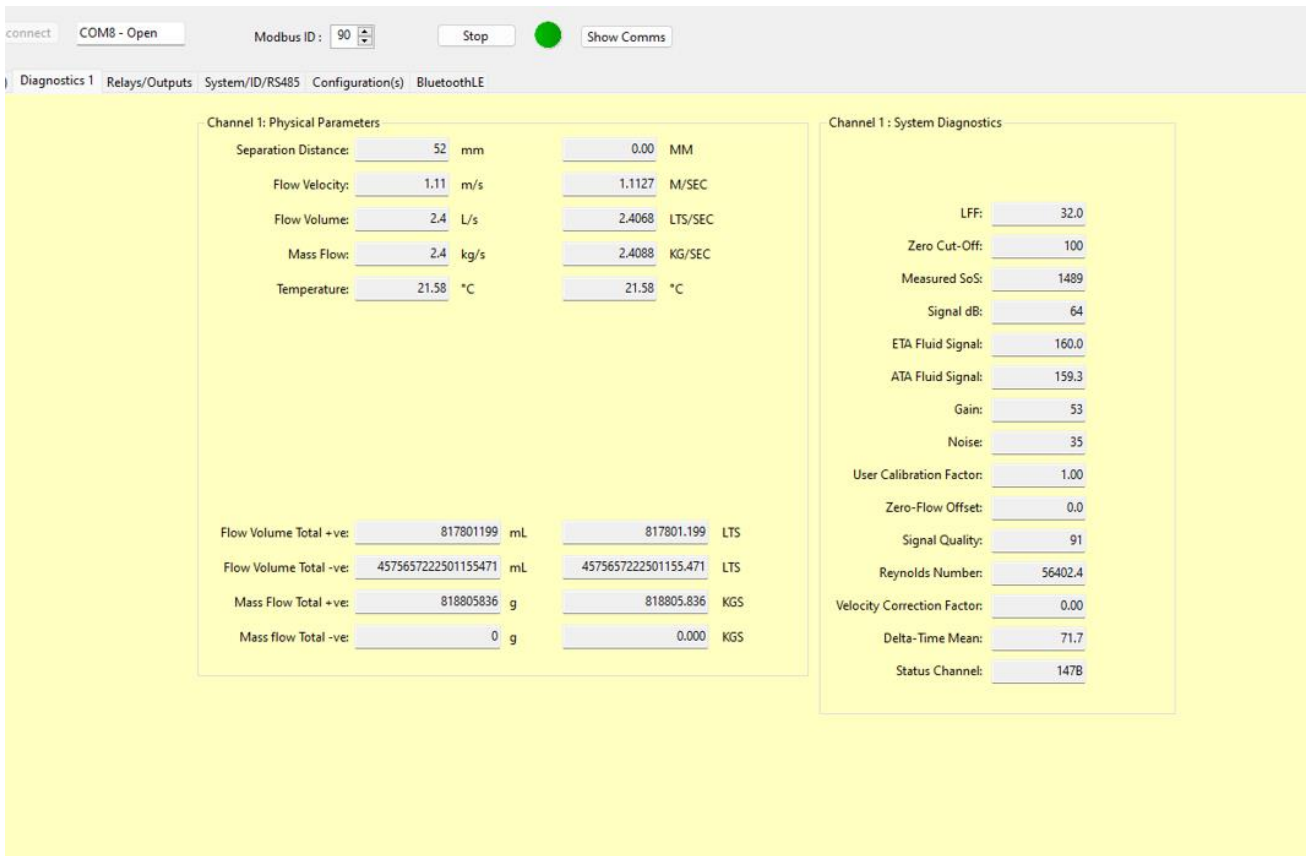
connect COM8 - Open Modbus ID : 90 Stop Show Comms

) Diagnostics 1 Relays/Outputs System/ID/RS485 Configuration(s) BluetoothLE

Channel 1: Physical Parameters

| | | | | |
|---|---|---|---|---|
| Separation Distance: | 52 | mm | 0.00 | MM |
| Flow Velocity: | 1.11 | m/s | 1.1127 | M/SEC |
| Flow Volume: | 2.4 | L/s | 2.4068 | LTS/SEC |
| Mass Flow: | 2.4 | kg/s | 2.4088 | KG/SEC |
| Temperature: | 21.58 | °C | 21.58 | °C |

| | | | | |
|---|---|---|---|---|
| Flow Volume Total +ve: | 817801199 | mL | 817801.199 | LTS |
| Flow Volume Total -ve: | 4575657222501155471 | mL | 4575657222501155.471 | LTS |
| Mass Flow Total +ve: | 818805836 | g | 818805.836 | KGS |
| Mass flow Total -ve: | 0 | g | 0.000 | KGS |

Channel 1 : System Diagnostics

| | |
|---|---|
| LFF: | 32.0 |
| Zero Cut-Off: | 100 |
| Measured SoS: | 1489 |
| Signal dB: | 64 |
| ETA Fluid Signal: | 160.0 |
| ATA Fluid Signal: | 159.3 |
| Gain: | 53 |
| Noise: | 35 |
| User Calibration Factor: | 1.00 |
| Zero-Flow Offset: | 0.0 |
| Signal Quality: | 91 |
| Reynolds Number: | 56402.4 |
| Velocity Correction Factor: | 0.00 |
| Delta-Time Mean: | 71.7 |
| Status Channel: | 147B |